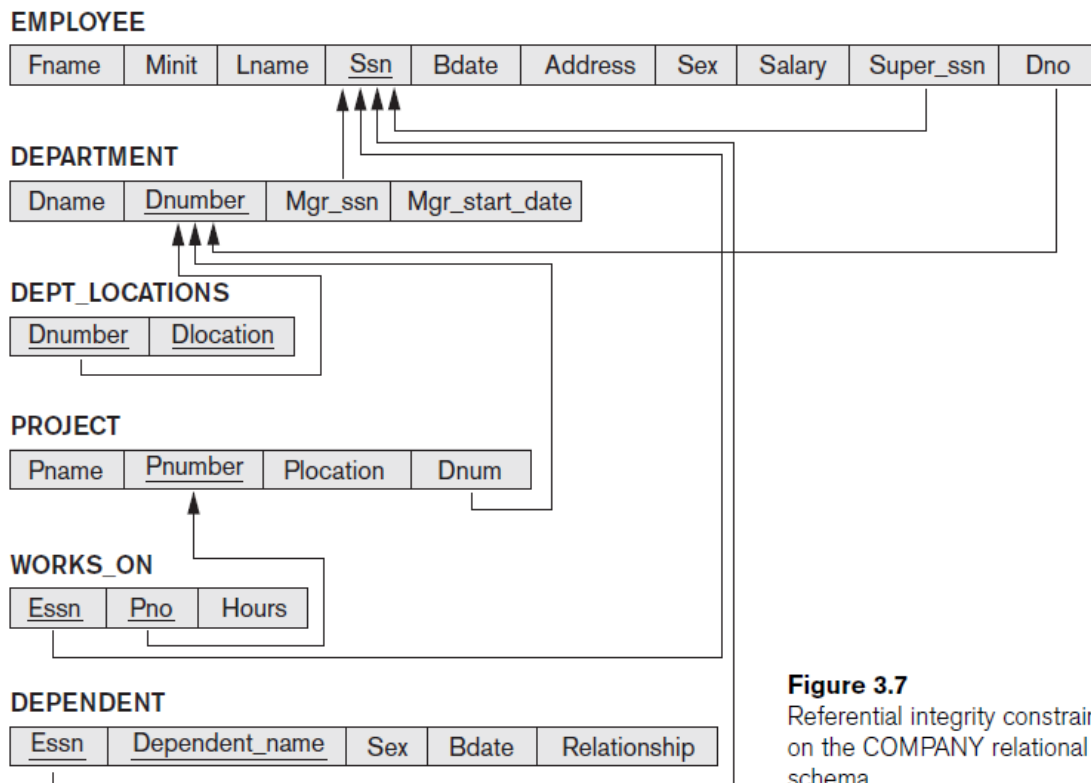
EMPLOYEE

| Fname | Minit | Lname | Ssn | Bdate | Address | Sex | Salary | Super_ssn | Dno |
|---|---|---|---|---|---|---|---|---|---|

DEPARTMENT

| Dname | Dnumber | Mgr_ssn | Mgr_start_date |
|---|---|---|---|

DEPT_LOCATIONS

| Dnumber | Dlocation |
|---|---|

PROJECT

| Pname | Pnumber | Plocation | Dnum |
|---|---|---|---|

WORKS_ON

| Essn | Pno | Hours |
|---|---|---|

DEPENDENT

| Essn | Dependent_name | Sex | Bdate | Relationship |
|---|---|---|---|---|

Figure 3.7
Referential integrity constrai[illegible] on the COMPANY relational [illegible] schema.